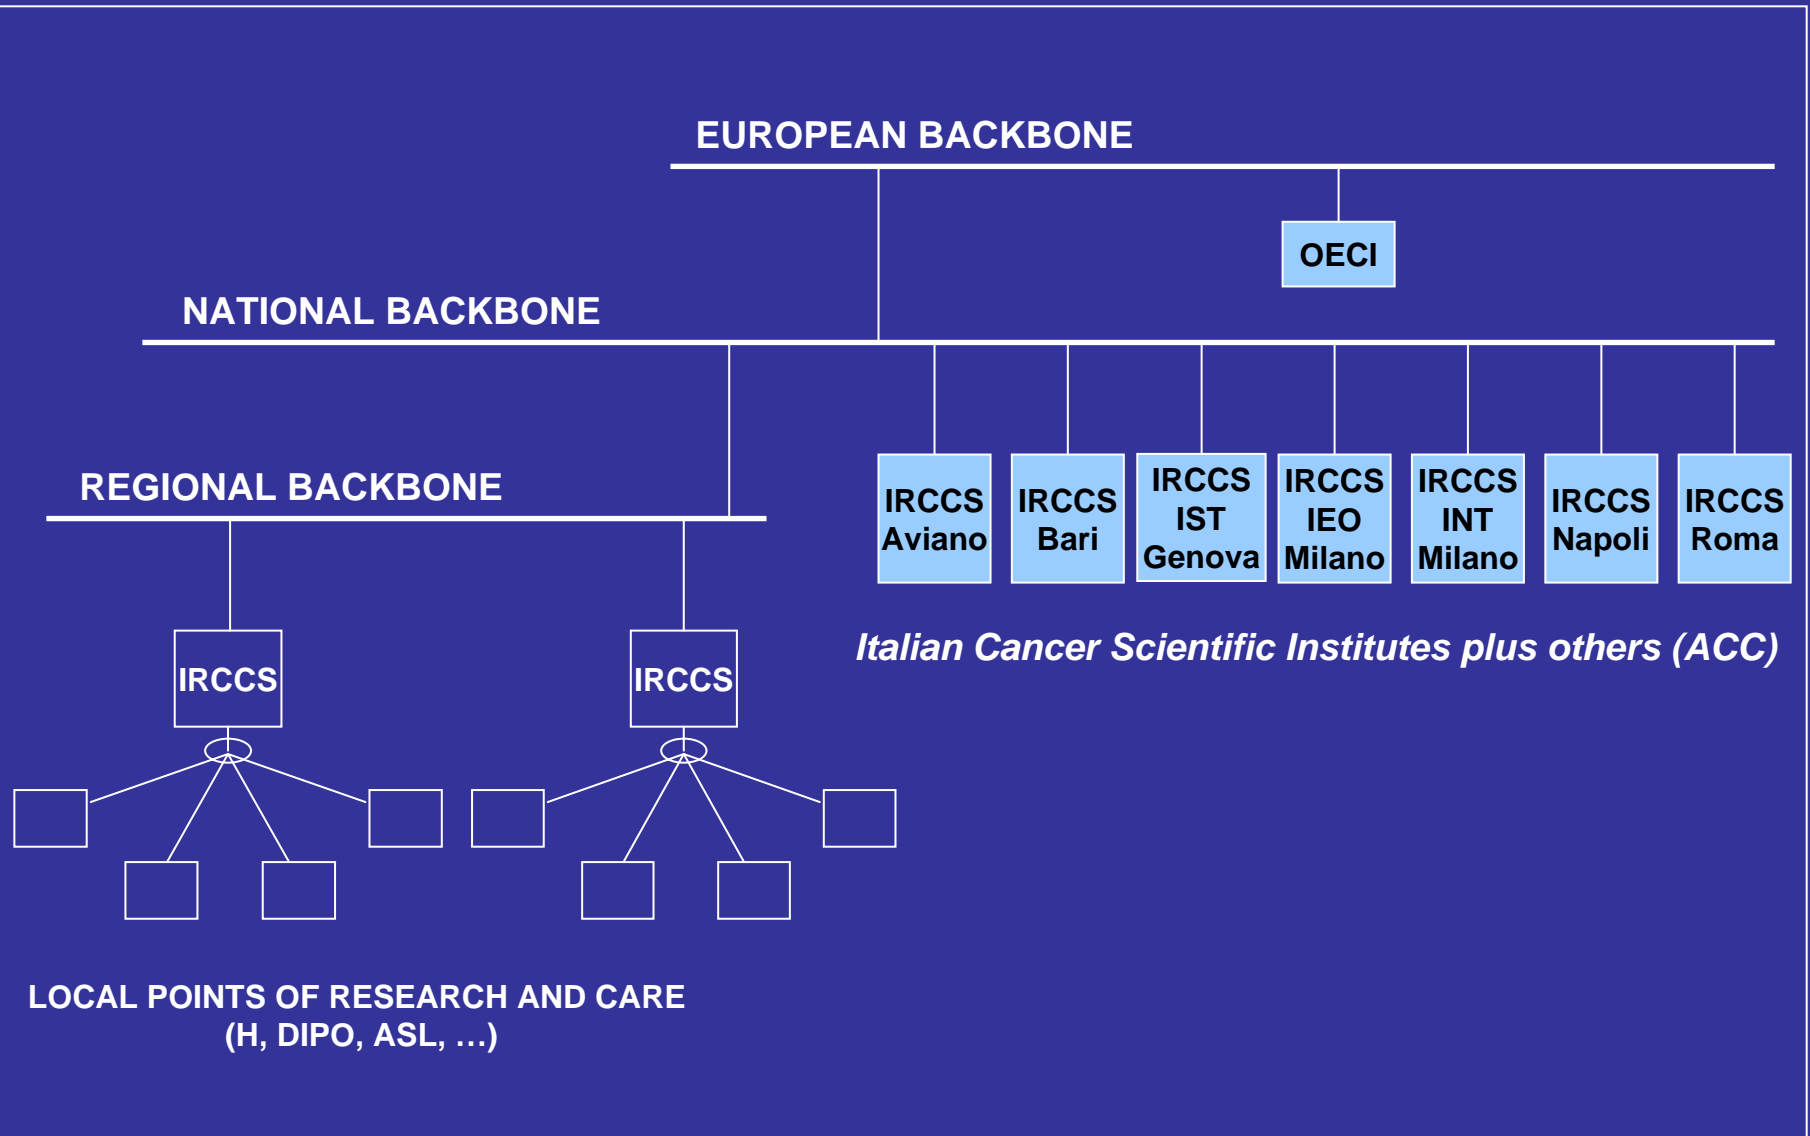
EUROPEAN BACKBONE

OECI

NATIONAL BACKBONE

REGIONAL BACKBONE

IRCCS Aviano

IRCCS Bari

IRCCS IST Genova

IRCCS IEO Milano

IRCCS INT Milano

IRCCS Napoli

IRCCS Roma

Italian Cancer Scientific Institutes plus others (ACC)

IRCCS

IRCCS

LOCAL POINTS OF RESEARCH AND CARE (H, DIPO, ASL, …)